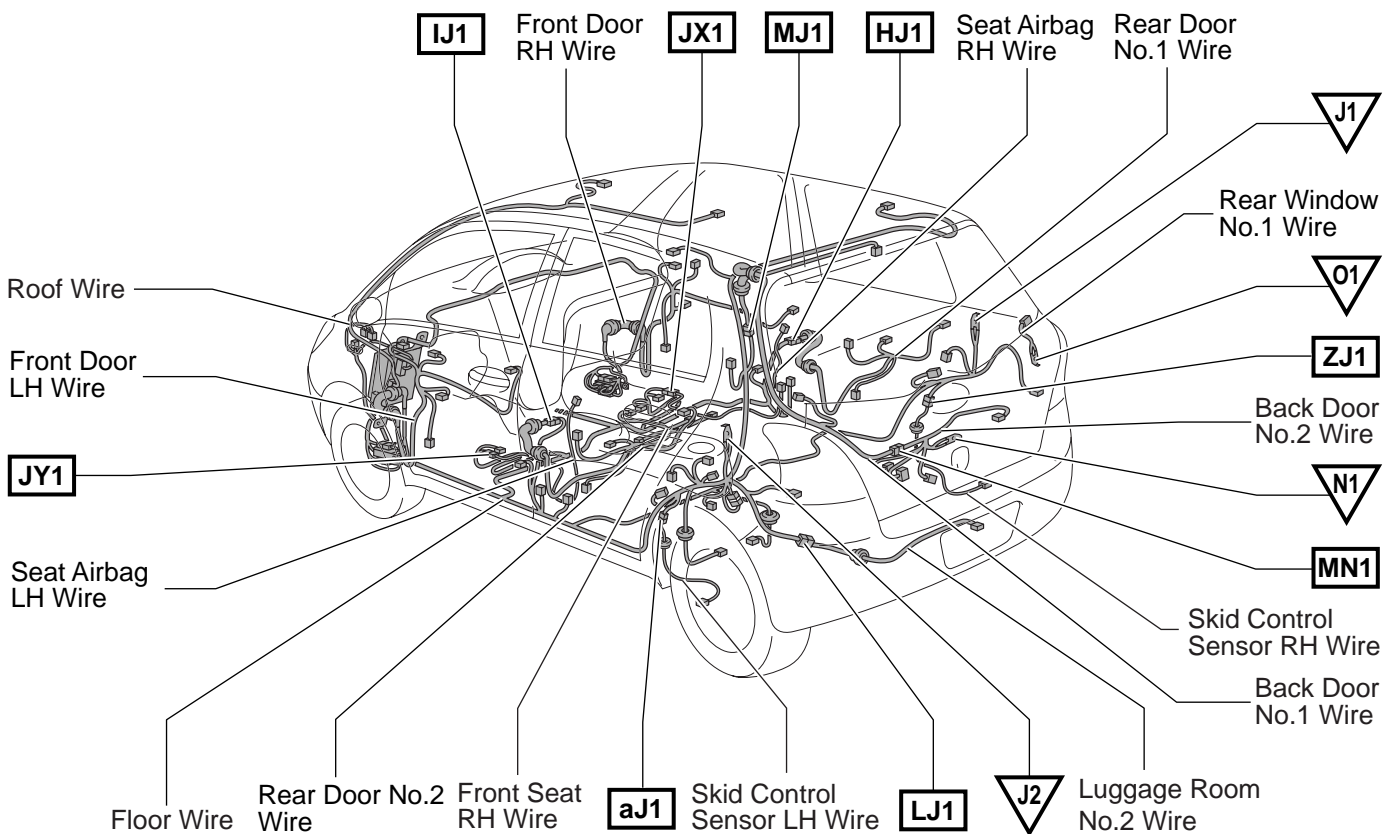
IJ1
Front Door RH Wire
JX1
MJ1
HJ1
Seat Airbag RH Wire
Rear Door No.1 Wire
J1
Rear Window No.1 Wire
Roof Wire
O1
Front Door LH Wire
ZJ1
Back Door No.2 Wire
JY1
N1
MN1
Seat Airbag LH Wire
Skid Control Sensor RH Wire
Back Door No.1 Wire
Floor Wire
Rear Door No.2 Wire
Front Seat RH Wire
aJ1
Skid Control Sensor LH Wire
LJ1
J2
Luggage Room No.2 Wire